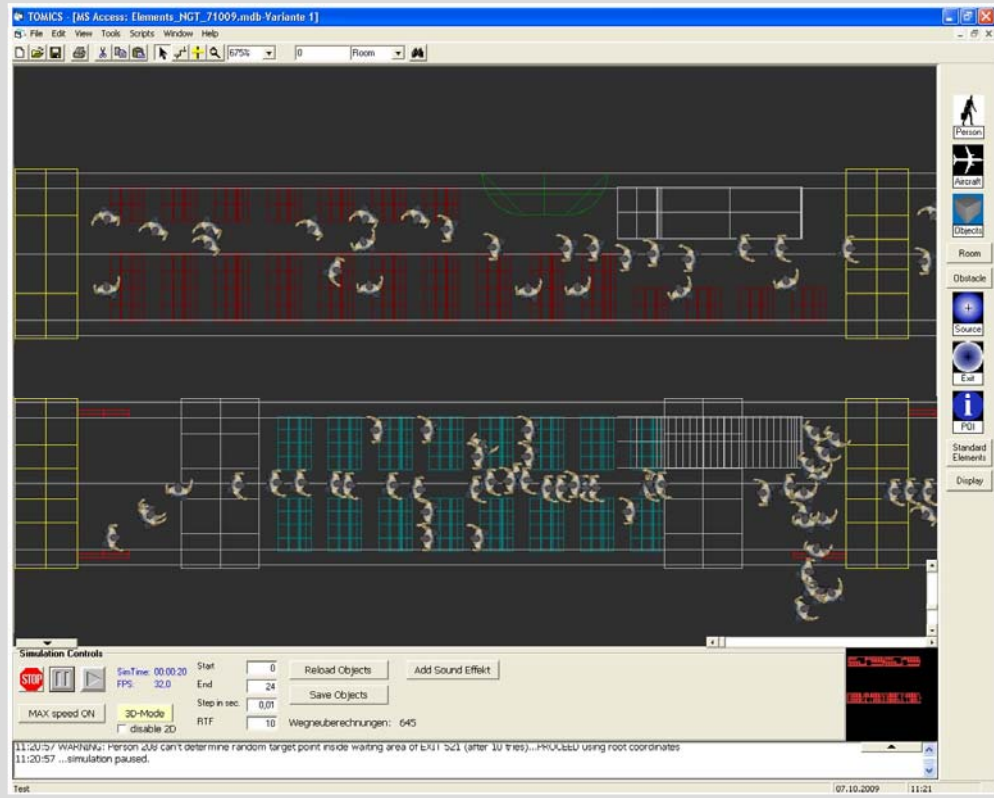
TOMICS - [MS Access: Elements_NGT_71009.mdb-Variante 1]

File Edit View Tools Scripts Window Help

675% 0 Room

Person
Aircraft
Objects
Room
Obstacle
Source
Exit
POI
Standard Elements
Display

Simulation Controls

STOP

SimTime: 00:00:20
FPS: 32,0

Start 0
End 24
Step in sec. 0,01
RTF 10

Reload Objects
Add Sound Effekt
Save Objects

Wegneuberechnungen: 645

MAX speed ON
3D-Mode
disable 2D

11:20:57 WARNING: Person 208 can't determine random target point inside waiting area of EXIT 521 (after 10 tries)...PROCEED using root coordinates
11:20:57 ...simulation paused.

Test
07.10.2009
11:21